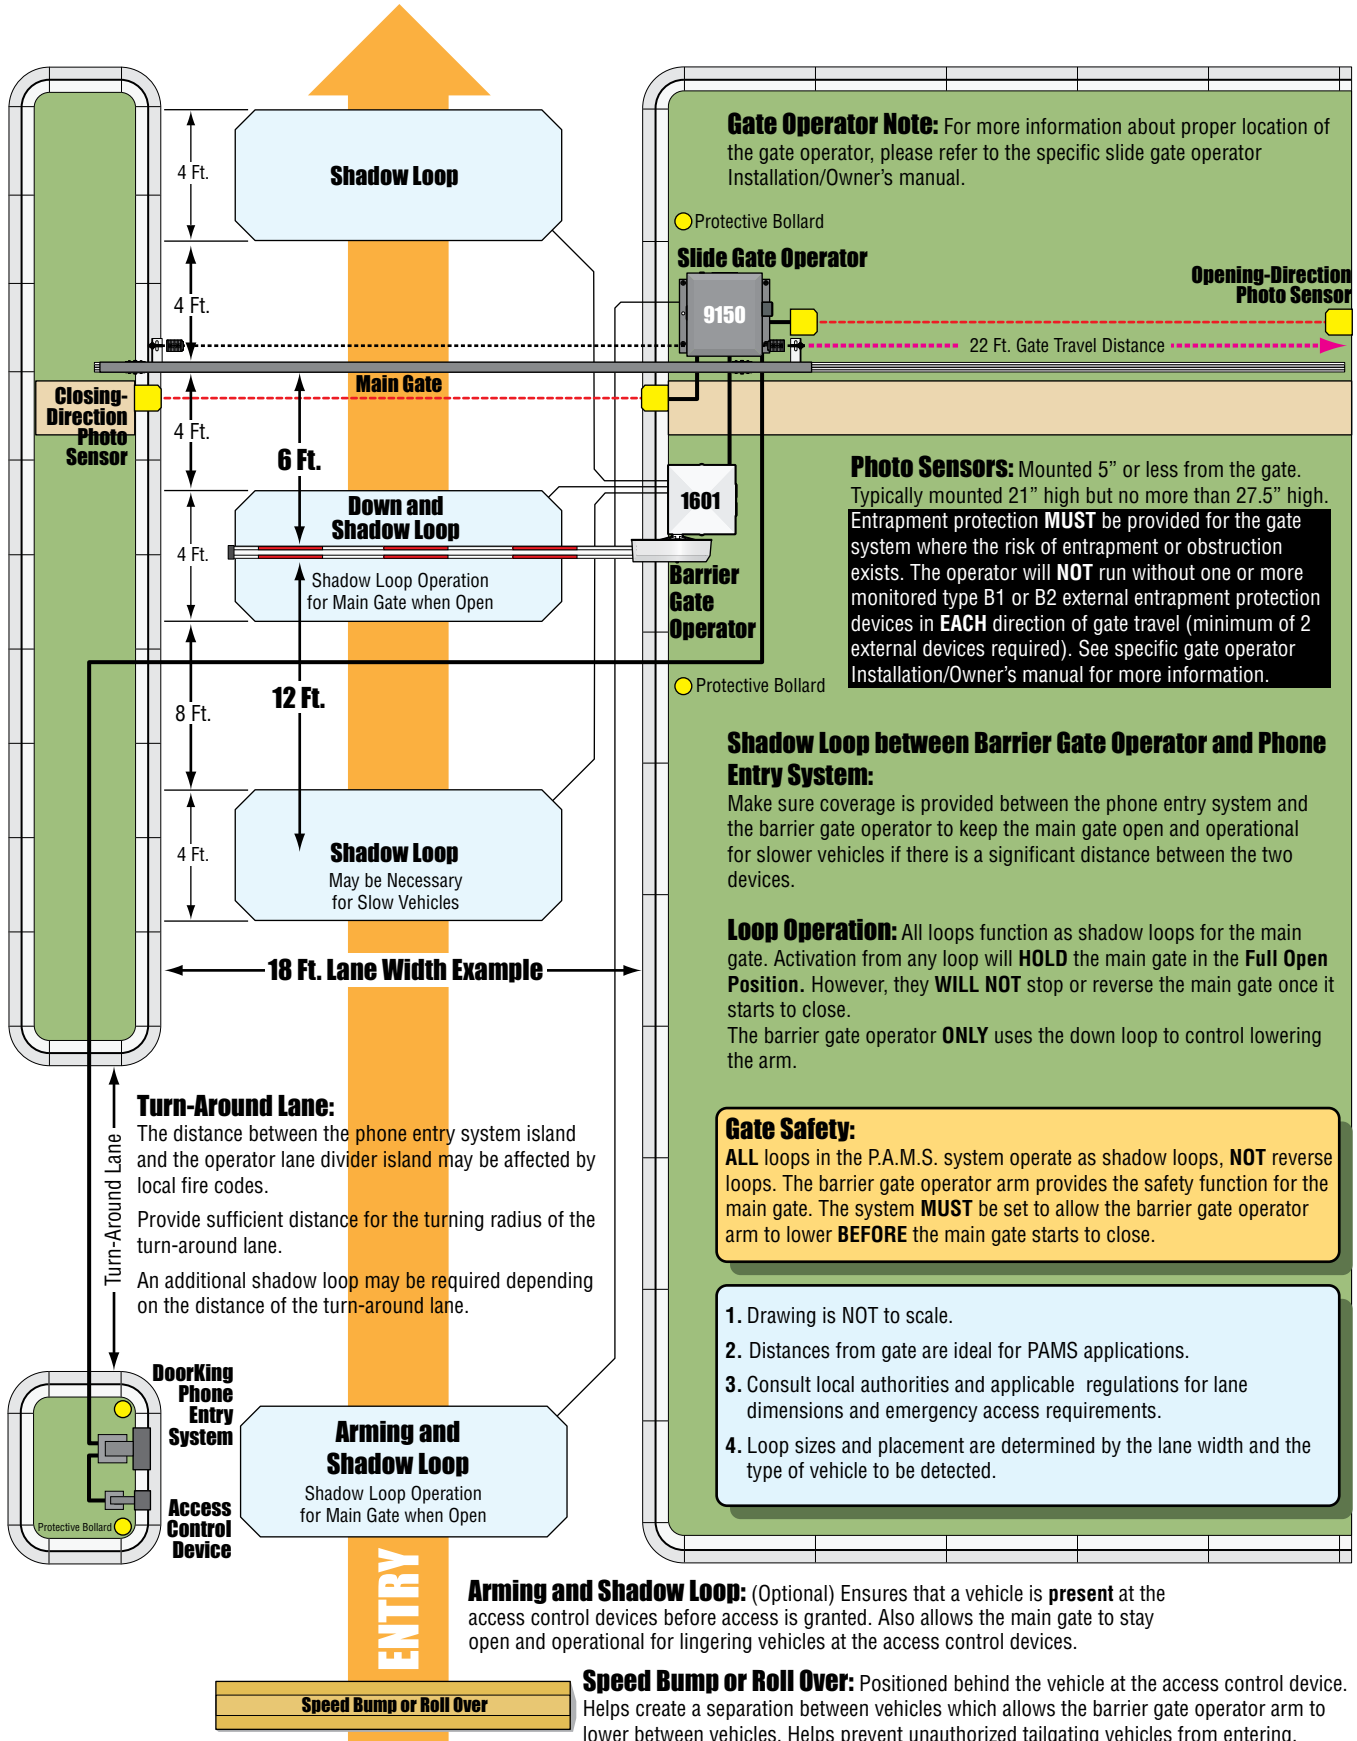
Gate Operator Note: For more information about proper location of the gate operator, please refer to the specific slide gate operator Installation/Owner's manual.

Protective Bollard

Slide Gate Operator

9150

Opening-Direction Photo Sensor

22 Ft. Gate Travel Distance

4 Ft.

Shadow Loop

4 Ft.

Main Gate

Closing-Direction Photo Sensor

4 Ft.

6 Ft.

1601

Down and Shadow Loop

4 Ft.

Shadow Loop Operation for Main Gate when Open

Barrier Gate Operator

Photo Sensors: Mounted 5" or less from the gate. Typically mounted 21" high but no more than 27.5" high.

Entrapment protection MUST be provided for the gate system where the risk of entrapment or obstruction exists. The operator will NOT run without one or more monitored type B1 or B2 external entrapment protection devices in EACH direction of gate travel (minimum of 2 external devices required). See specific gate operator Installation/Owner's manual for more information.

Protective Bollard

8 Ft.

12 Ft.

Shadow Loop between Barrier Gate Operator and Phone Entry System:
Make sure coverage is provided between the phone entry system and the barrier gate operator to keep the main gate open and operational for slower vehicles if there is a significant distance between the two devices.

4 Ft.

Shadow Loop
May be Necessary for Slow Vehicles

18 Ft. Lane Width Example

Loop Operation: All loops function as shadow loops for the main gate. Activation from any loop will HOLD the main gate in the Full Open Position. However, they WILL NOT stop or reverse the main gate once it starts to close.
The barrier gate operator ONLY uses the down loop to control lowering the arm.

Turn-Around Lane:
The distance between the phone entry system island and the operator lane divider island may be affected by local fire codes.

Provide sufficient distance for the turning radius of the turn-around lane.

An additional shadow loop may be required depending on the distance of the turn-around lane.

Turn-Around Lane

Gate Safety:
ALL loops in the P.A.M.S. system operate as shadow loops, NOT reverse loops. The barrier gate operator arm provides the safety function for the main gate. The system MUST be set to allow the barrier gate operator arm to lower BEFORE the main gate starts to close.

1. Drawing is NOT to scale.
2. Distances from gate are ideal for PAMS applications.
3. Consult local authorities and applicable regulations for lane dimensions and emergency access requirements.
4. Loop sizes and placement are determined by the lane width and the type of vehicle to be detected.

DoorKing Phone Entry System

Protective Bollard

Access Control Device

Arming and Shadow Loop
Shadow Loop Operation for Main Gate when Open

ENTRY

Arming and Shadow Loop: (Optional) Ensures that a vehicle is present at the access control devices before access is granted. Also allows the main gate to stay open and operational for lingering vehicles at the access control devices.

Speed Bump or Roll Over

Speed Bump or Roll Over: Positioned behind the vehicle at the access control device. Helps create a separation between vehicles which allows the barrier gate operator arm to lower between vehicles. Helps prevent unauthorized tailgating vehicles from entering.